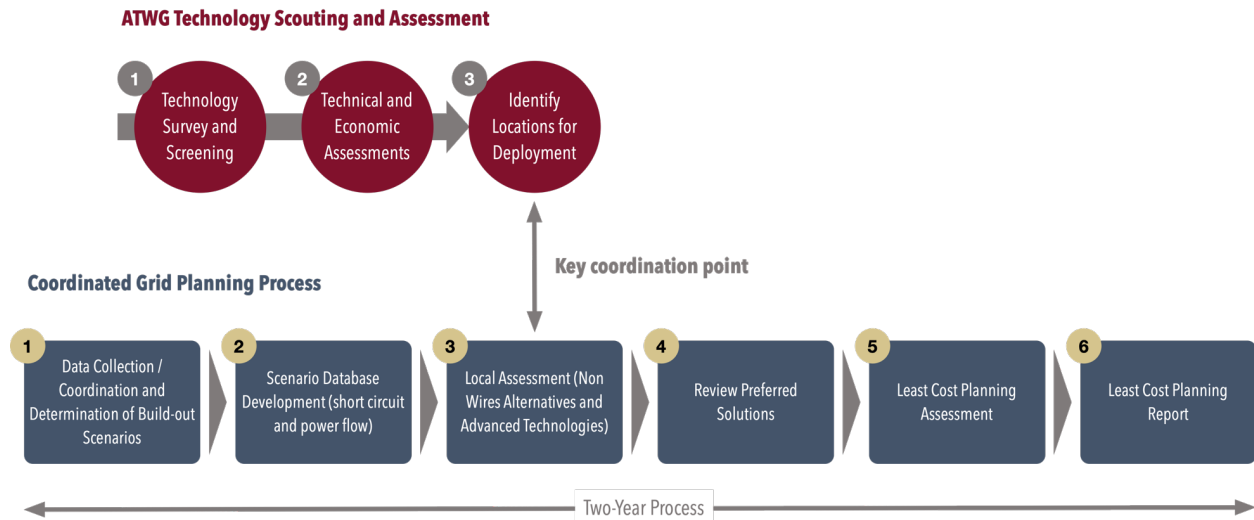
ATWG Technology Scouting and Assessment

1 Technology Survey and Screening

2 Technical and Economic Assessments

3 Identify Locations for Deployment

Key coordination point

Coordinated Grid Planning Process

1 Data Collection / Coordination and Determination of Build-out Scenarios

2 Scenario Database Development (short circuit and power flow)

3 Local Assessment (Non Wires Alternatives and Advanced Technologies)

4 Review Preferred Solutions

5 Least Cost Planning Assessment

6 Least Cost Planning Report

Two-Year Process